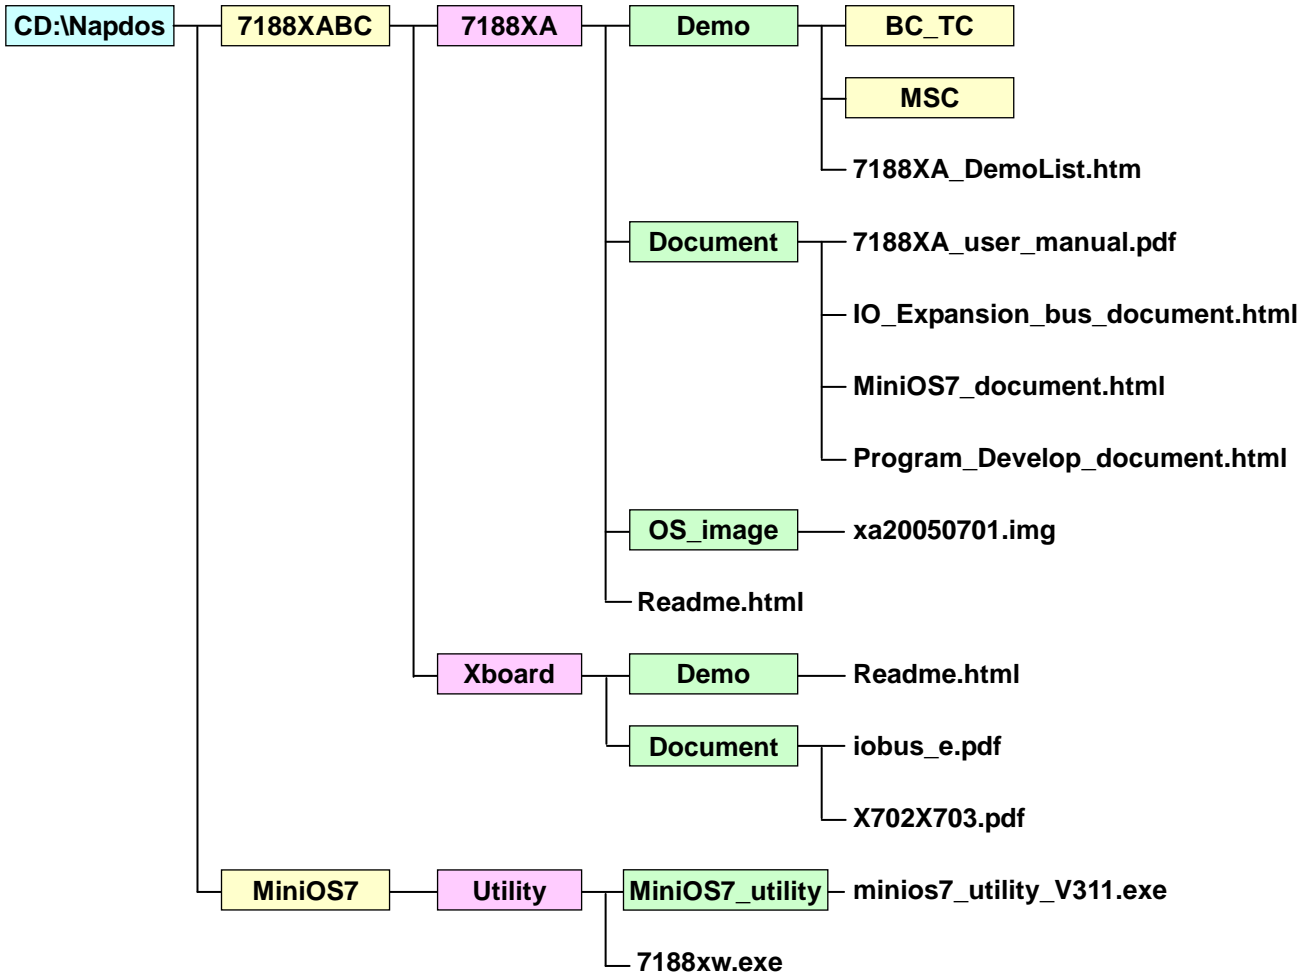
CD:\Napdos
7188XABC
7188XA
Demo
BC_TC
MSC
7188XA_DemoList.htm
Document
7188XA_user_manual.pdf
IO_Expansion_bus_document.html
MiniOS7_document.html
Program_Develop_document.html
OS_image
xa20050701.img
Readme.html
Xboard
Demo
Readme.html
Document
iobus_e.pdf
X702X703.pdf
MiniOS7
Utility
MiniOS7_utility
minios7_utility_V311.exe
7188xw.exe